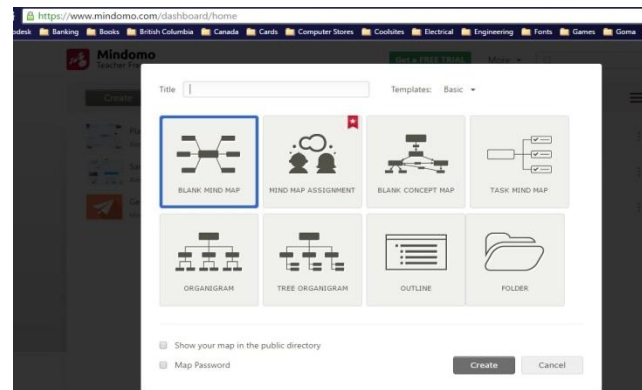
https://www.mindomo.com/dashboard/home

odesk Banking Books British Columbia Canada Cards Computer Stores Coolsites Electrical Engineering Fonts Games Goma

Mindomo
Teacher Fre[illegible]

Get a FREE TRIAL More

Create

Title

Templates: Basic

BLANK MIND MAP

MIND MAP ASSIGNMENT

BLANK CONCEPT MAP

TASK MIND MAP

ORGANIGRAM

TREE ORGANIGRAM

OUTLINE

FOLDER

Show your map in the public directory

Map Password

Create

Cancel